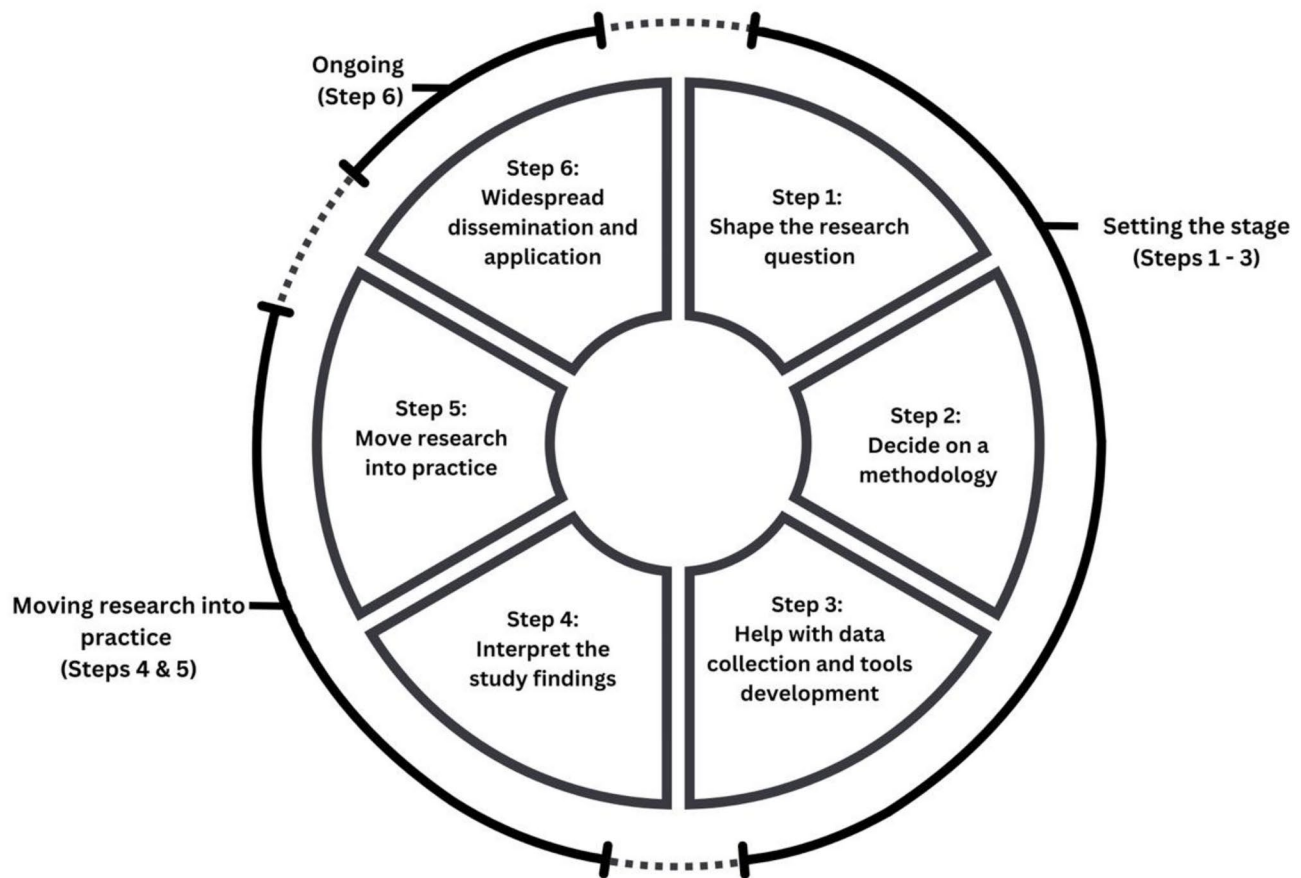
Ongoing
(Step 6)

Setting the stage
(Steps 1 - 3)

Moving research into practice
(Steps 4 & 5)

Step 1:
Shape the research question

Step 2:
Decide on a methodology

Step 3:
Help with data collection and tools development

Step 4:
Interpret the study findings

Step 5:
Move research into practice

Step 6:
Widespread dissemination and application